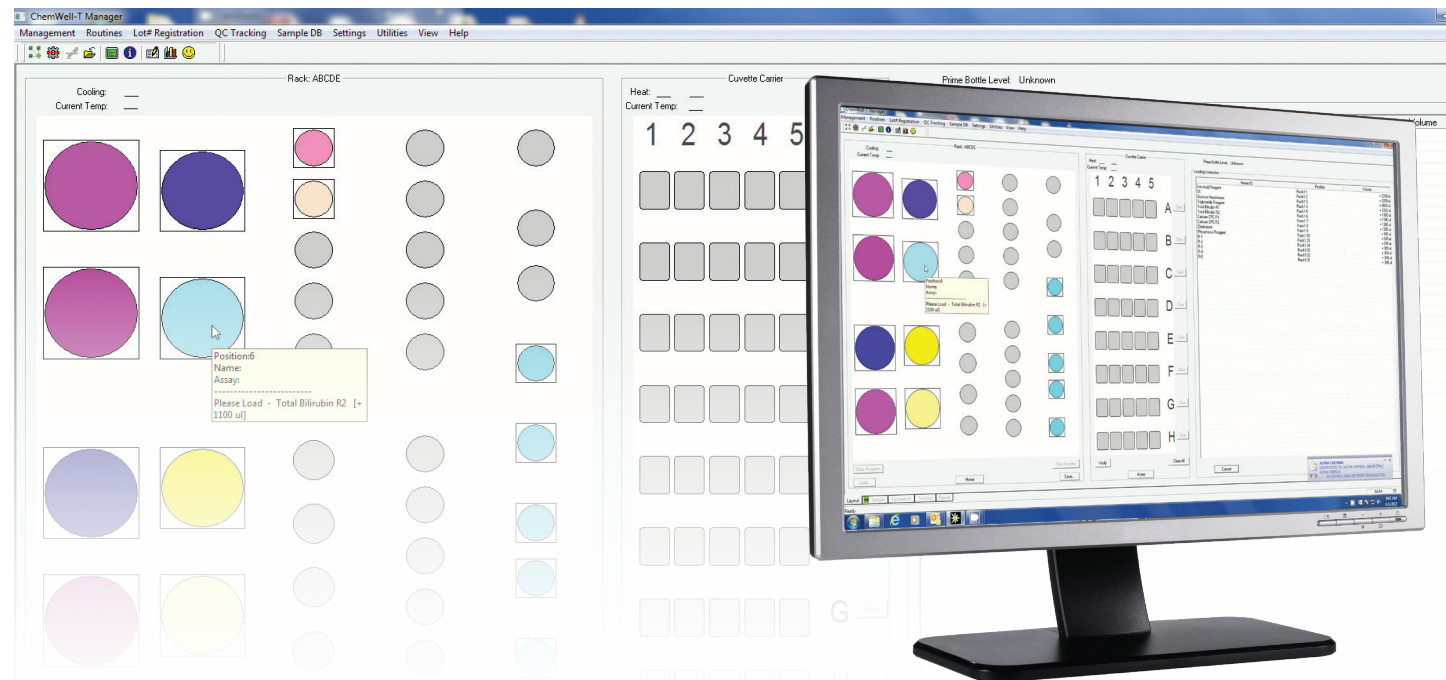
ChemWell-T Manager

Management Routines Lot# Registration QC Tracking Sample DB Settings Utilities View Help

Rack: ABCDE

Cooling: ___
Current Temp: ___

Position:6
Name:
Assay:
-----------------------------
Please Load - Total Bilirubin R2 [+ 1100 ul]

Cuvette Carrier

Heat: ___ ___
Current Temp: ___ ___

1 2 3 4 5

G

Prime Bottle Level: Unknown

Volume

Management Routines Lot# Registration QC Tracking Sample DB Settings Utilities View Help

Rack: ABCDE

Cooling
Current Temp

Cuvette Carrier

Heat
Current Temp

1 2 3 4 5

A
B
C
D
E
F
G
H

Position6
Name
Assay
Please Load - Total Bilirubin R2 [+ 1100 ul]

Prime Bottle Level: Unknown

Loading Instruction

Verify
Clear All
Home
Home
Save
Cancel

Ready